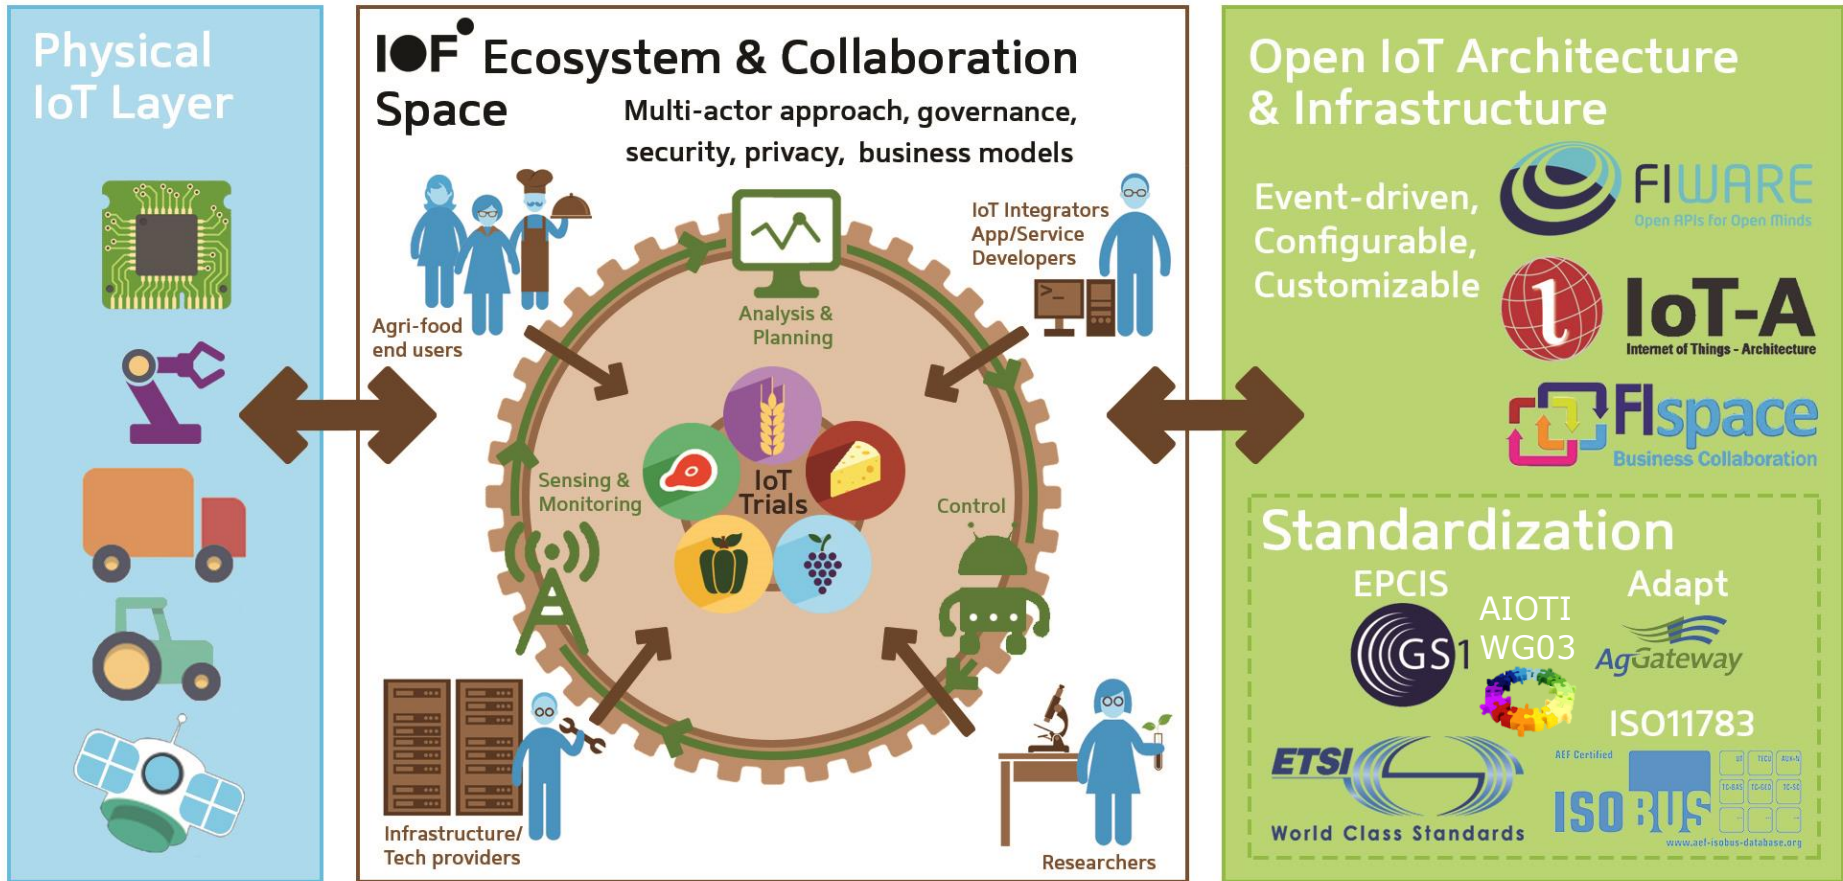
Physical IoT Layer

IOF Ecosystem & Collaboration Space

Multi-actor approach, governance, security, privacy, business models

Agri-food end users

IoT Integrators App/Service Developers

Analysis & Planning

Sensing & Monitoring

IoT Trials

Control

Infrastructure/ Tech providers

Researchers

Open IoT Architecture & Infrastructure

Event-driven, Configurable, Customizable

FIWARE
Open APIs for Open Minds

IoT-A
Internet of Things - Architecture

FIspace
Business Collaboration

Standardization

EPCIS

GS1

AIOTI WG03

Adapt

AgGateway

ISO11783

ETSI
World Class Standards

AEF Certified

ISOBUS

www.aef-isobus-database.org